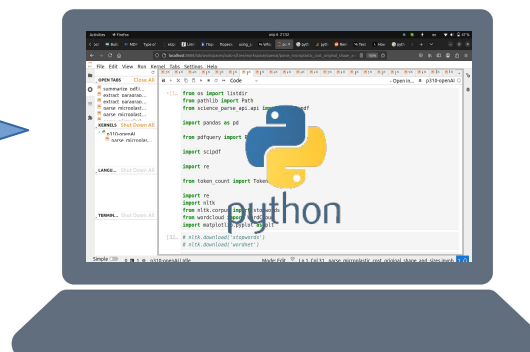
File Edit View Run Kernel Tabs Settings Help

OPEN TABS Close All
summarize_pdf...
extract_bananas...
extract_bananas...
parse_microplast...
parse_microplast...

KERNELS Shut Down All
p310-openAI
parse_microplast...

LANGU... Shut Down All

TERMI... Shut Down All

Code

Open in... p310-openAI

[1]: from os import listdir
from pathlib import Path
from science_parse_api.api import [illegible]pdf

import pandas as pd

from pdfquery import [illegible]

import scipdf

import re

from token_count import Token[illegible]

import re
import nltk
from nltk.corpus import stopwords
from wordcloud import WordCloud
import matplotlib.pyplot as plt

[32]: # nltk.download('stopwords')
# nltk.download('wordnet')

python

Simple 1 p310-openAI | Idle

Mode: Edit Ln 1, Col 11 parse_microplastic_cost_original_shape_and_speci.ipynb